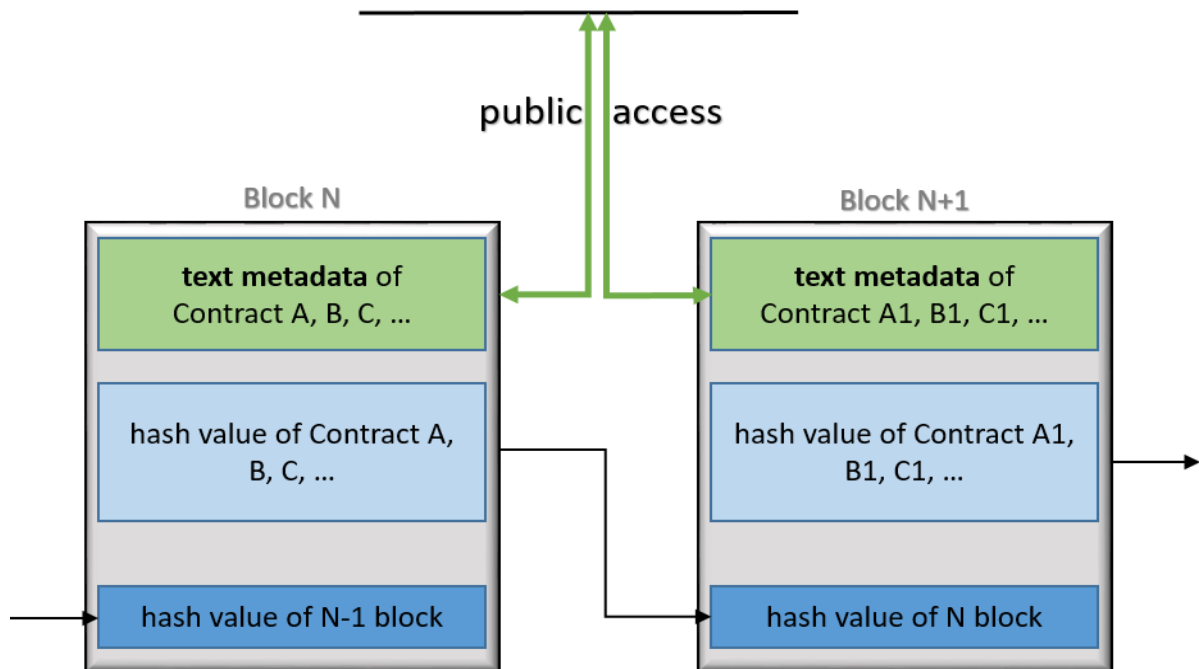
public access

Block N

text metadata of Contract A, B, C, …

hash value of Contract A, B, C, …

hash value of N-1 block

Block N+1

text metadata of Contract A1, B1, C1, …

hash value of Contract A1, B1, C1, …

hash value of N block